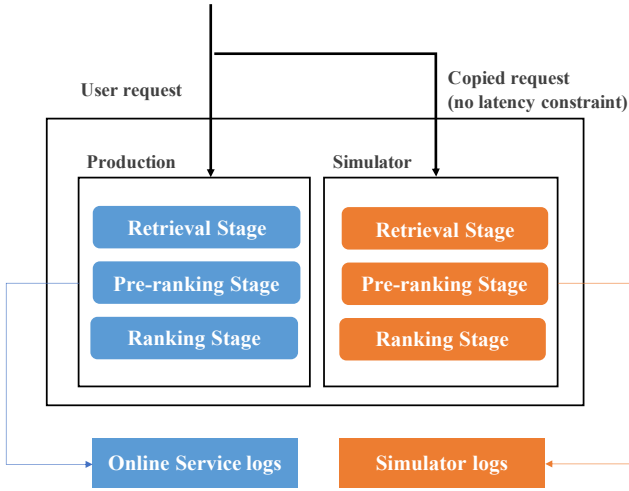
User request

Copied request
(no latency constraint)

Production

Retrieval Stage

Pre-ranking Stage

Ranking Stage

Simulator

Retrieval Stage

Pre-ranking Stage

Ranking Stage

Online Service logs

Simulator logs